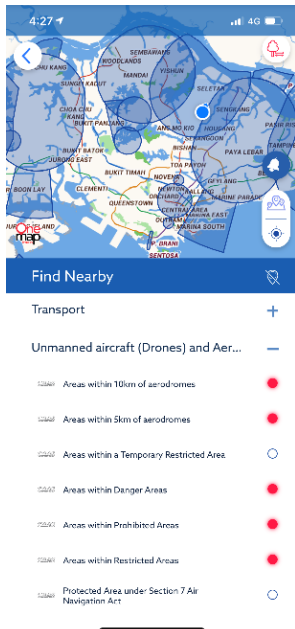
4:27 4G

SEMBAWANG
WOODLANDS
MANDAI
YISHUN
SELETAR
SENGKANG
PUNGGOL
LIM CHU KANG
SUNGEI KADUT
CHOA CHU KANG
BUKIT PANJANG
ANG MO KIO
HOUGANG
TENGAH
BISHAN
PAYA LEBAR
JURONG EAST
TOA PAYOH
BOON LAY
CLEMENTI
BUKIT TIMAH
NOVENA
BUKIT BATOK
NEWTON
KALLANG
GEYLANG
MARINE PARADE
QUEENSTOWN
CENTRAL AREA
MARINA SOUTH
SENTOSA
OneMap

Find Nearby

Transport

Unmanned aircraft (Drones) and Aer...

Areas within 10km of aerodromes

Areas within 5km of aerodromes

Areas within a Temporary Restricted Area

Areas within Danger Areas

Areas within Prohibited Areas

Areas within Restricted Areas

Protected Area under Section 7 Air Navigation Act